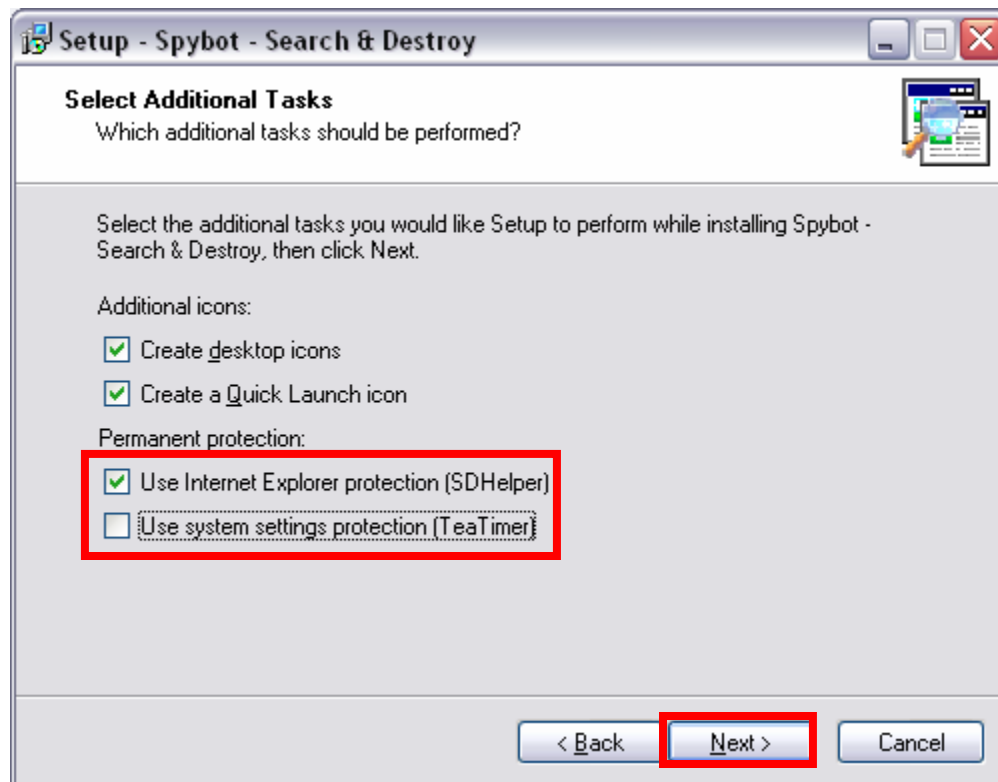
Setup - Spybot - Search & Destroy

Select Additional Tasks
Which additional tasks should be performed?

Select the additional tasks you would like Setup to perform while installing Spybot - Search & Destroy, then click Next.

Additional icons:

Create desktop icons

Create a Quick Launch icon

Permanent protection:

Use Internet Explorer protection (SDHelper)

Use system settings protection (TeaTimer)

< Back
Next >
Cancel